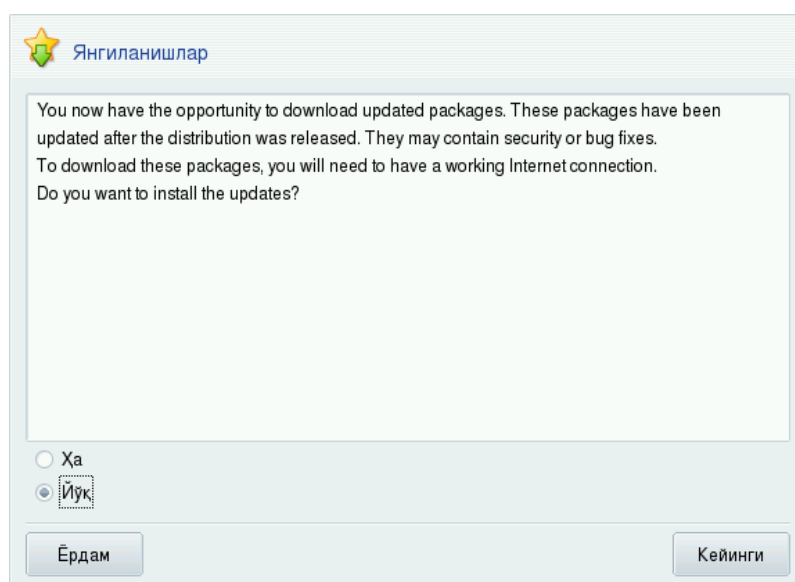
Янгиланишлар

You now have the opportunity to download updated packages. These packages have been updated after the distribution was released. They may contain security or bug fixes.
To download these packages, you will need to have a working Internet connection.
Do you want to install the updates?

Ҳа
Йўқ

Ёрдам
Кейинги